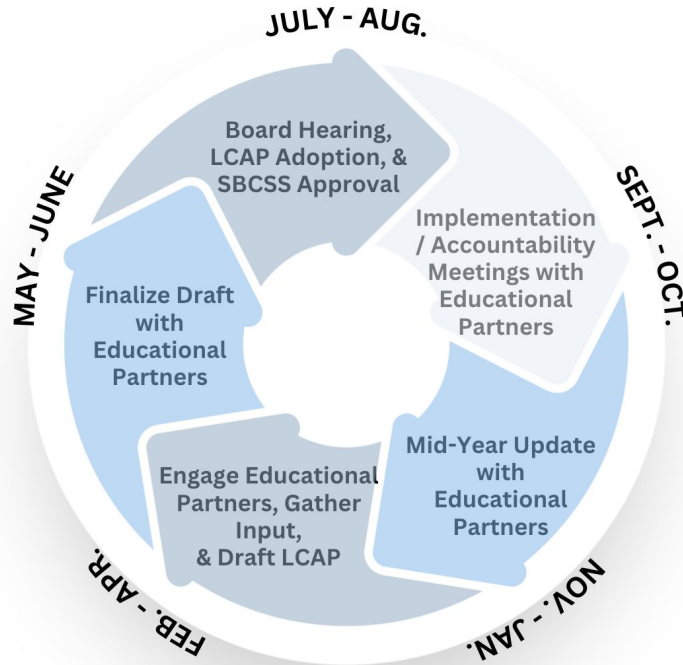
JULY - AUG.

Board Hearing, LCAP Adoption, & SBCSS Approval

SEPT. - OCT.

Implementation / Accountability Meetings with Educational Partners

NOV. - JAN.

Mid-Year Update with Educational Partners

FEB. - APR.

Engage Educational Partners, Gather Input, & Draft LCAP

MAY - JUNE

Finalize Draft with Educational Partners